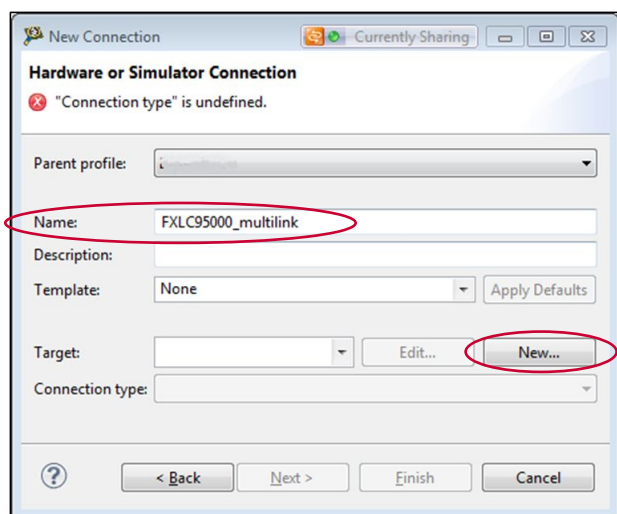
New Connection

Currently Sharing

Hardware or Simulator Connection

"Connection type" is undefined.

Parent profile: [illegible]

Name: FXLC95000_multilink

Description:

Template: None

Apply Defaults

Target:

Edit...

New...

Connection type:

?

< Back

Next >

Finish

Cancel